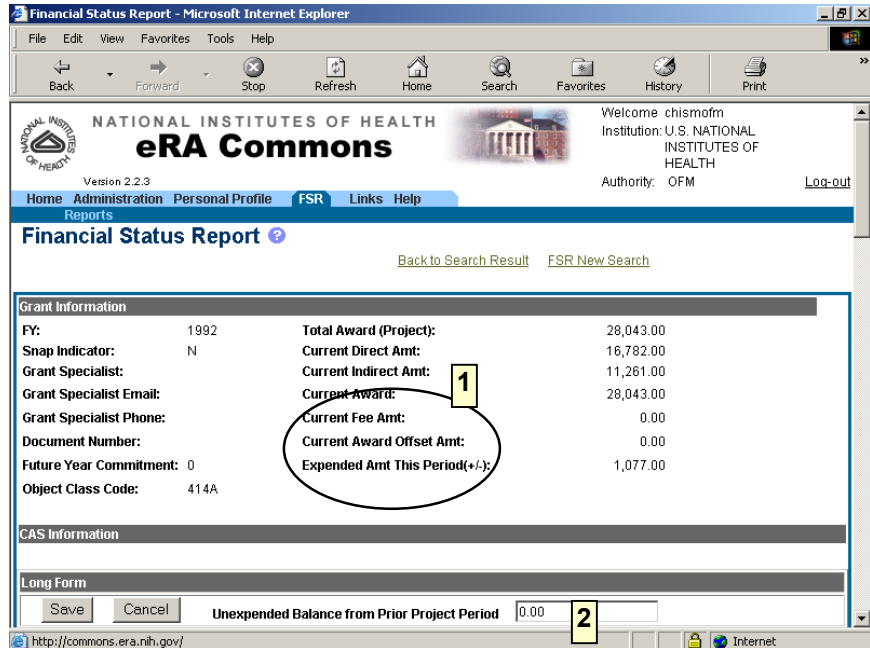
Financial Status Report - Microsoft Internet Explorer

File Edit View Favorites Tools Help

Back Forward Stop Refresh Home Search Favorites History Print

NATIONAL INSTITUTES OF HEALTH
eRA Commons
Version 2.2.3

Welcome chismofm
Institution: U.S. NATIONAL INSTITUTES OF HEALTH
Authority: OFM
Log-out

Home Administration Personal Profile FSR Links Help
Reports

Financial Status Report

Back to Search Result FSR New Search

Grant Information

| | | | |
|---|---|---|---|
| FY: | 1992 | Total Award (Project): | 28,043.00 |
| Snap Indicator: | N | Current Direct Amt: | 16,782.00 |
| Grant Specialist: | | Current Indirect Amt: | 11,261.00 |
| Grant Specialist Email: | | Current Award: | 28,043.00 |
| Grant Specialist Phone: | | Current Fee Amt: | 0.00 |
| Document Number: | | Current Award Offset Amt: | 0.00 |
| Future Year Commitment: | 0 | Expended Amt This Period(+/-): | 1,077.00 |
| Object Class Code: | 414A | | |

1

CAS Information

Long Form

Save Cancel Unexpended Balance from Prior Project Period 0.00

2

http://commons.era.nih.gov/

Internet